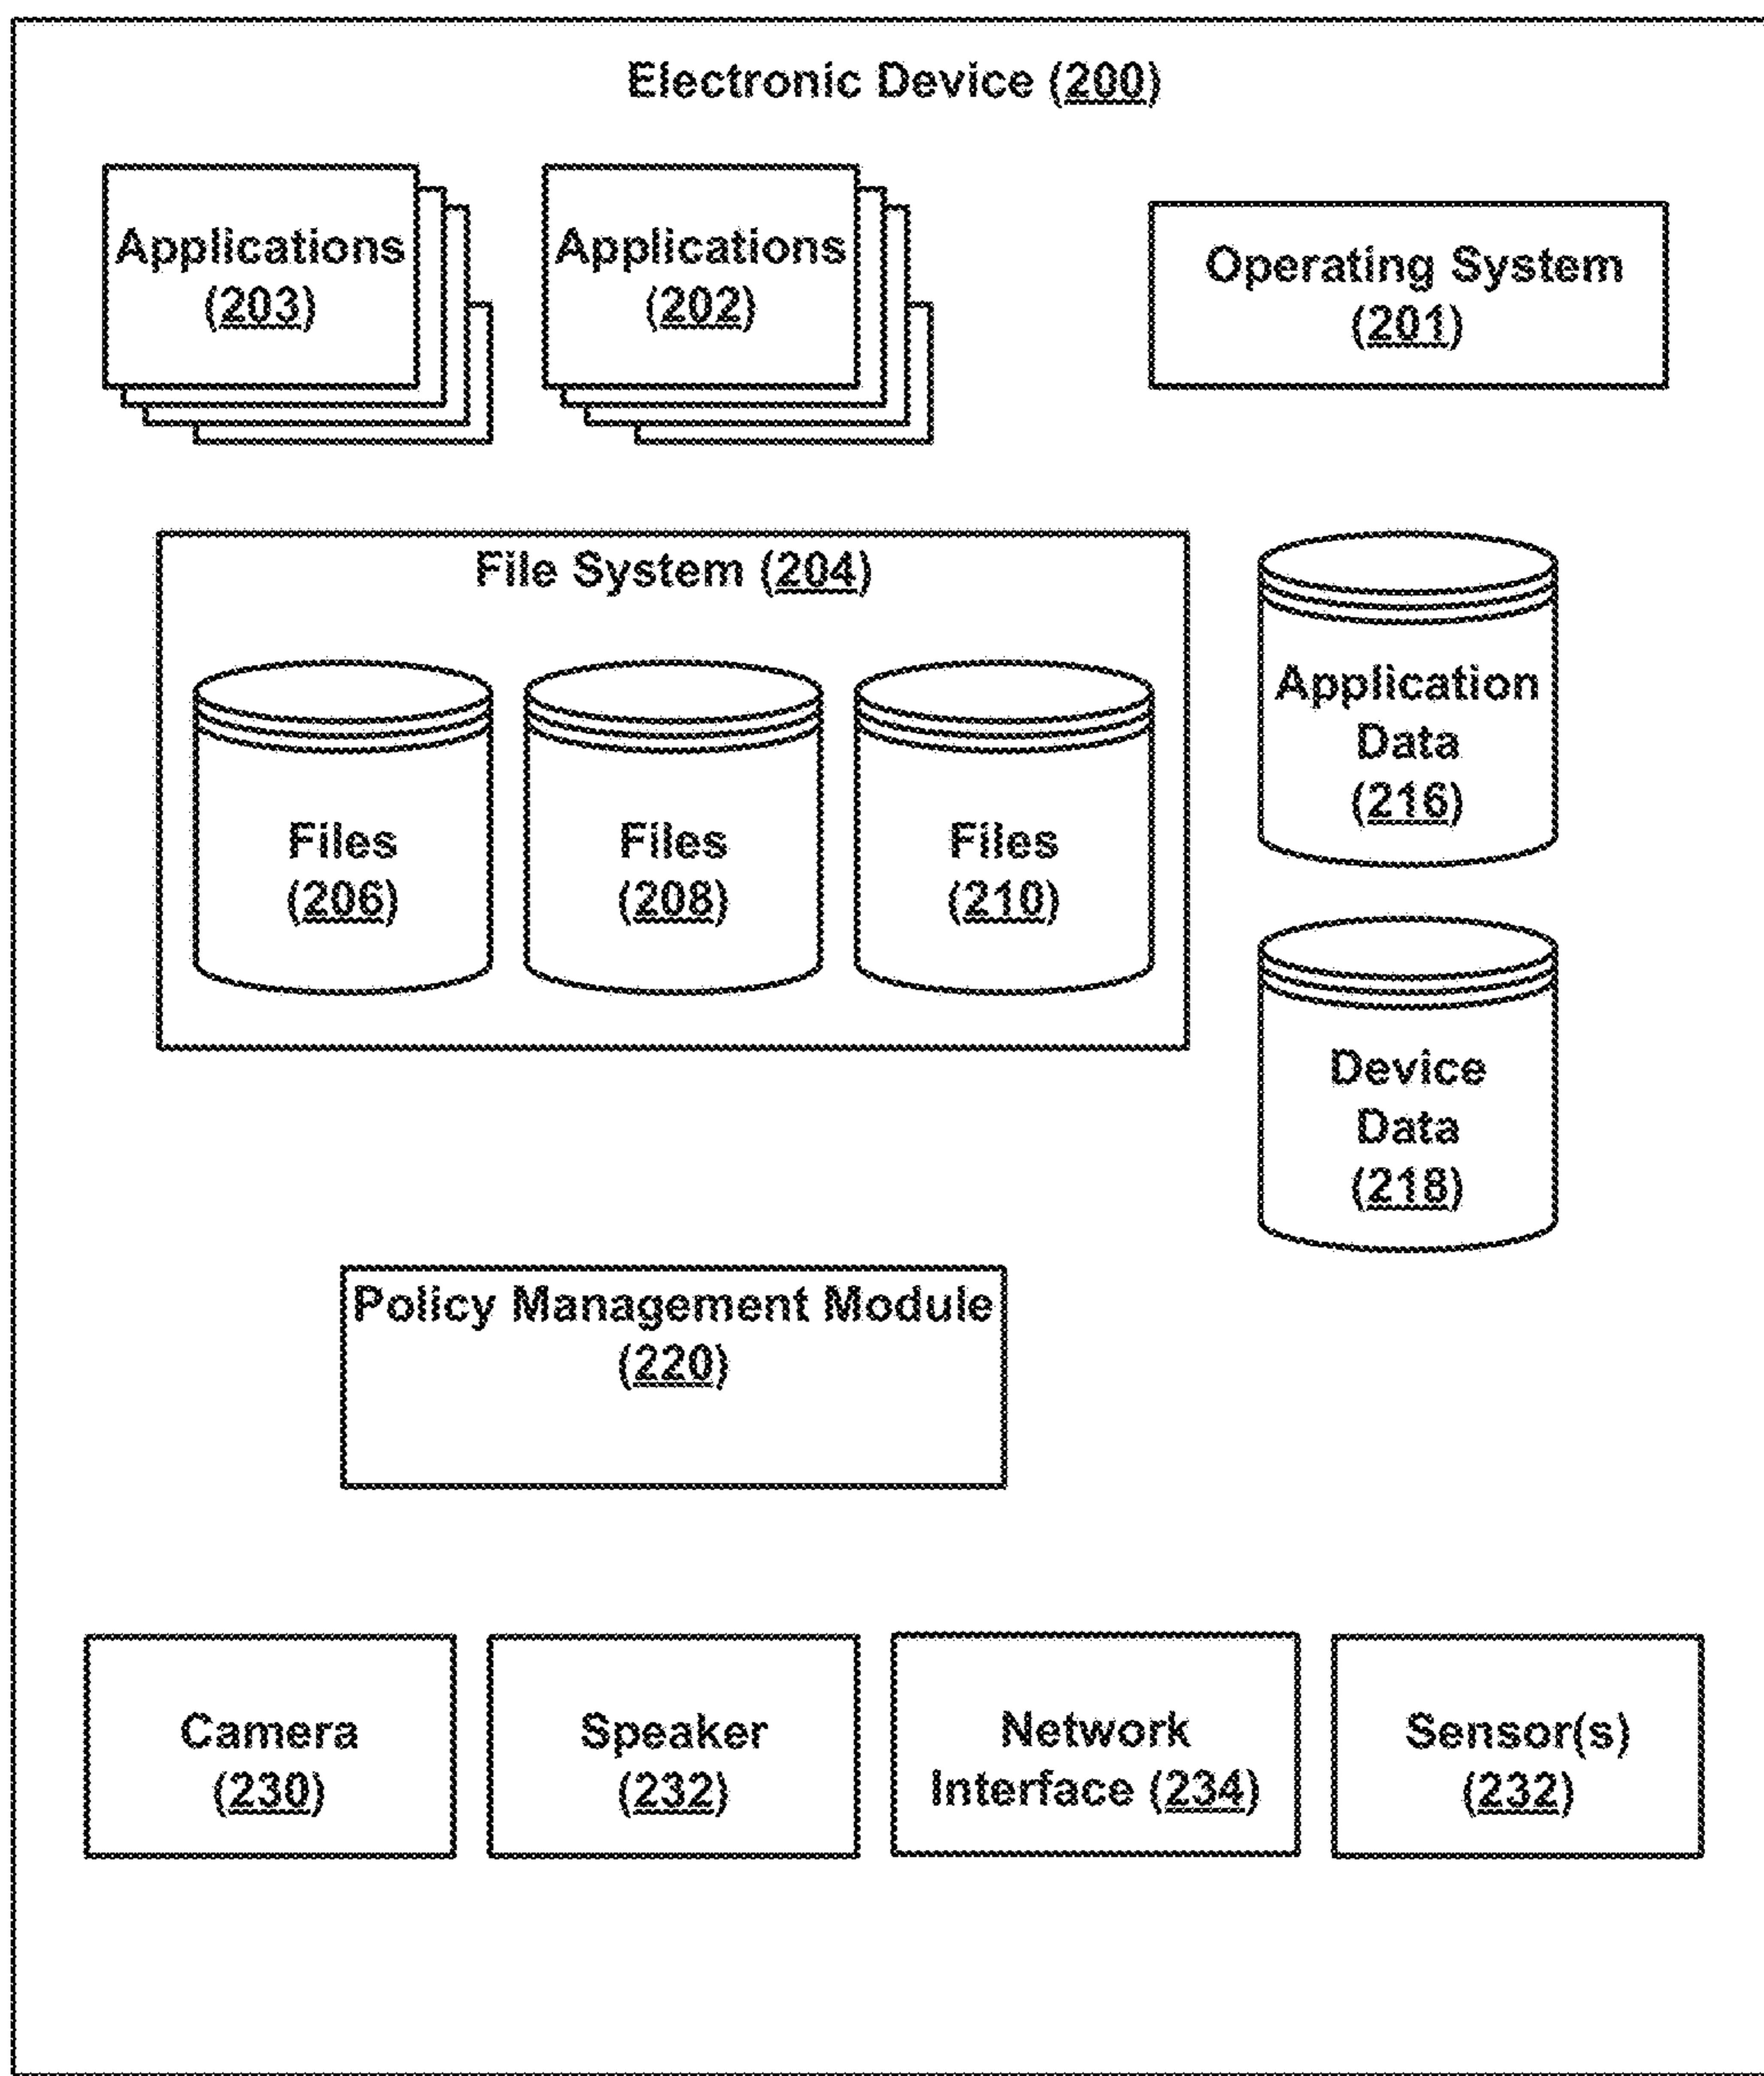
Electronic Device (200)

Applications (203)

Applications (202)

Operating System (201)

File System (204)

Files (206)

Files (208)

Files (210)

Application Data (216)

Device Data (218)

Policy Management Module (220)

Camera (230)

Speaker (232)

Network Interface (234)

Sensor(s) (232)